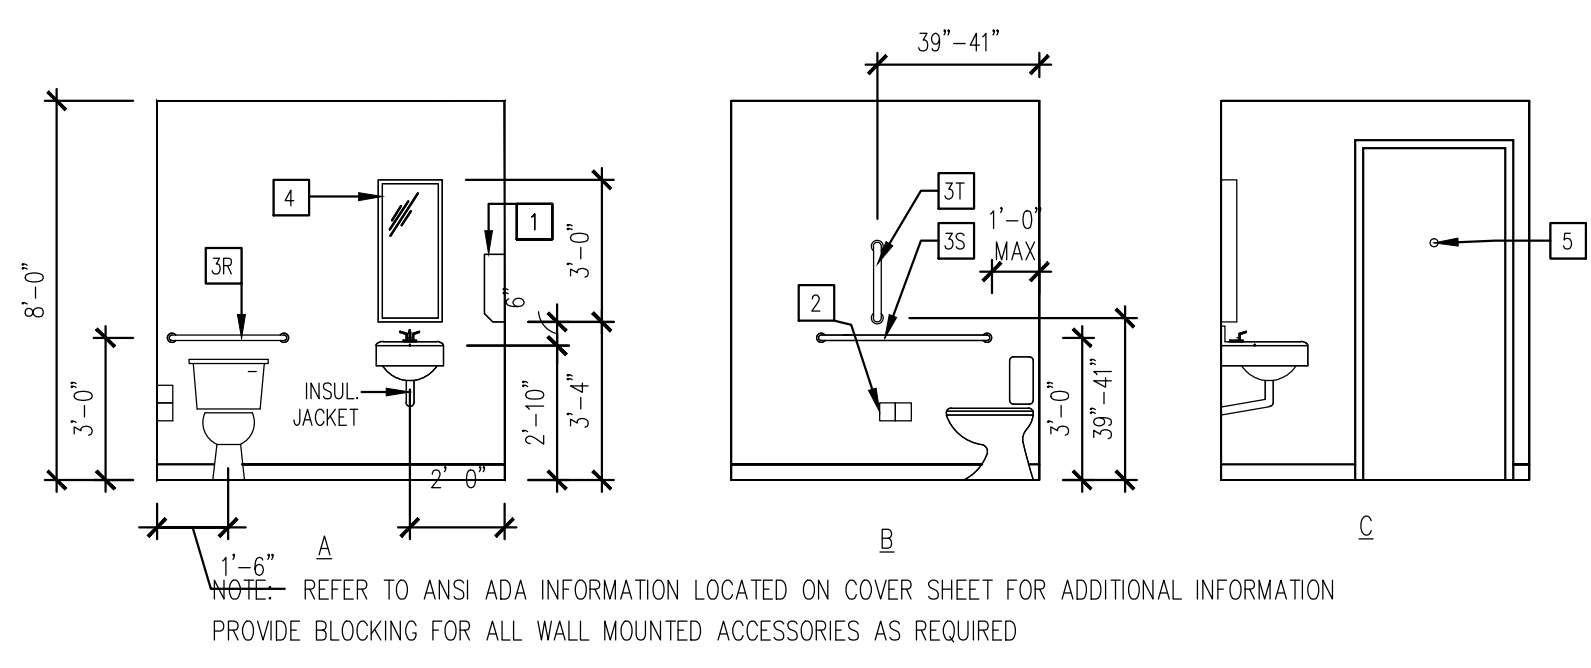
8'-0"

3'-0"

3R

4

1

3'-0"

6"

INSUL. JACKET

2'-10"

3'-4"

2' 0"

1'-6"

A

39"-41"

3T

3S

1'-0" MAX

2

3'-0"

39"-41"

B

5

C

NOTE: REFER TO ANSI ADA INFORMATION LOCATED ON COVER SHEET FOR ADDITIONAL INFORMATION
PROVIDE BLOCKING FOR ALL WALL MOUNTED ACCESSORIES AS REQUIRED